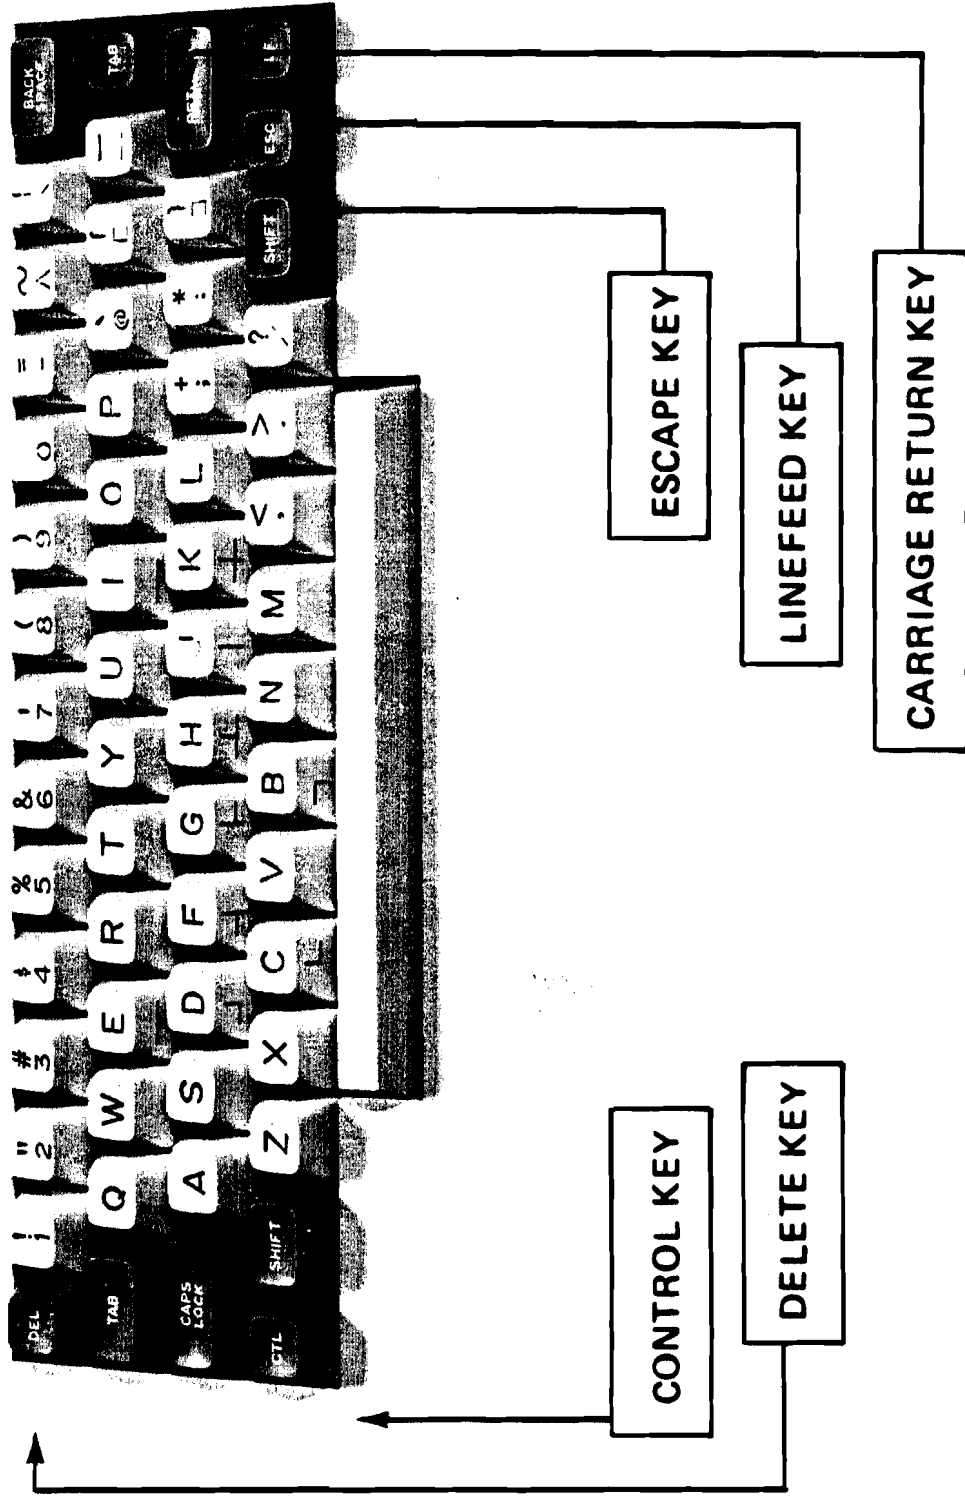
DEL
TAB
CAPS LOCK
CTL
!
1
"
2
#
3
$
4
%
5
&
6
'
7
(
8
)
9
0
=
-
~
^
|
\
BACK SPACE
TAB
Q
W
E
R
T
Y
U
I
O
P
`
@
{
[
—
A
S
D
F
G
H
J
K
L
+
;
*
:
}
]
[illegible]
SHIFT
Z
X
C
V
B
N
M
<
,
>
.
?
/
SHIFT
ESC
LF

ESCAPE KEY
LINEFEED KEY
CARRIAGE RETURN KEY
CONTROL KEY
DELETE KEY